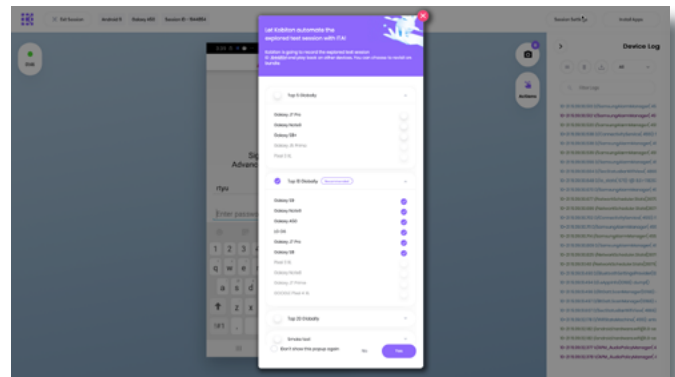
Kill Session
Android 9
Galaxy A50
Session ID : 8ee6b4

Session Settings
Install Apps

Device Log

Let Kobiton automate the exploratory test session with iTA!

Kobiton is going to record the explored test session on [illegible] and play back on other devices. You can choose to revisit on Bundle

Top 5 Globally
Galaxy J7 Pro
Galaxy Note8
Galaxy S8+
Galaxy J5 Prime
Pixel 3 XL

Top 10 Globally
Galaxy S8
Galaxy Note8
Galaxy A50
LG G6
Galaxy J7 Pro
Galaxy S8
Pixel 3 XL
Galaxy Note8
Galaxy J7 Prime
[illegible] Pixel 4 XL

Top 20 Globally

Smoke test

Don't show this popup again

No
Yes

Sig
Advanc
rtyu
Enter passw
1 2 3
q w e
a s d
z x
!#1

Actions

Filter Logs